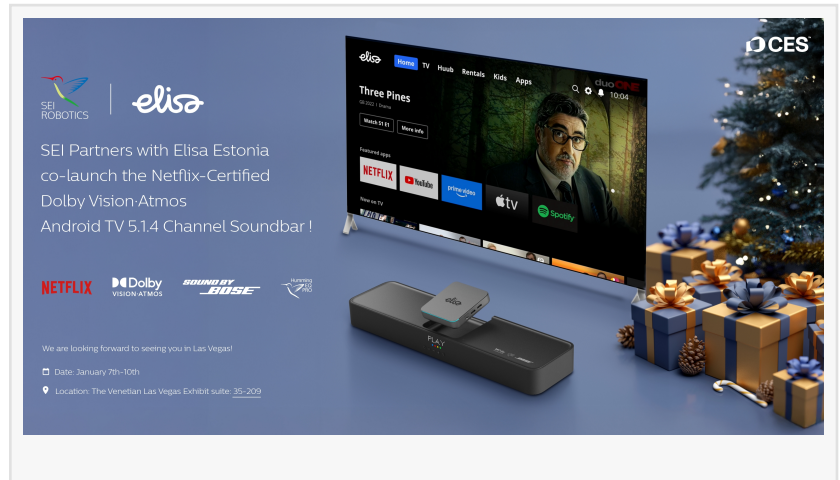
SEI ROBOTICS | elisa

SEI Partners with Elisa Estonia co-launch the Netflix-Certified Dolby Vision·Atmos Android TV 5.1.4 Channel Soundbar !

NETFLIX Dolby VISION·ATMOS SOUND BY BOSE

We are looking forward to seeing you in Las Vegas!

Date: January 7th–10th

Location: The Venetian Las Vegas Exhibit suite: 35-209

CES

elisa Home TV Huub Rentals Kids Apps

duo

10:04

Three Pines

Watch S1 E1 More info

Featured apps

NETFLIX YouTube prime video tv Spotify

New on TV

elisa

PLAY